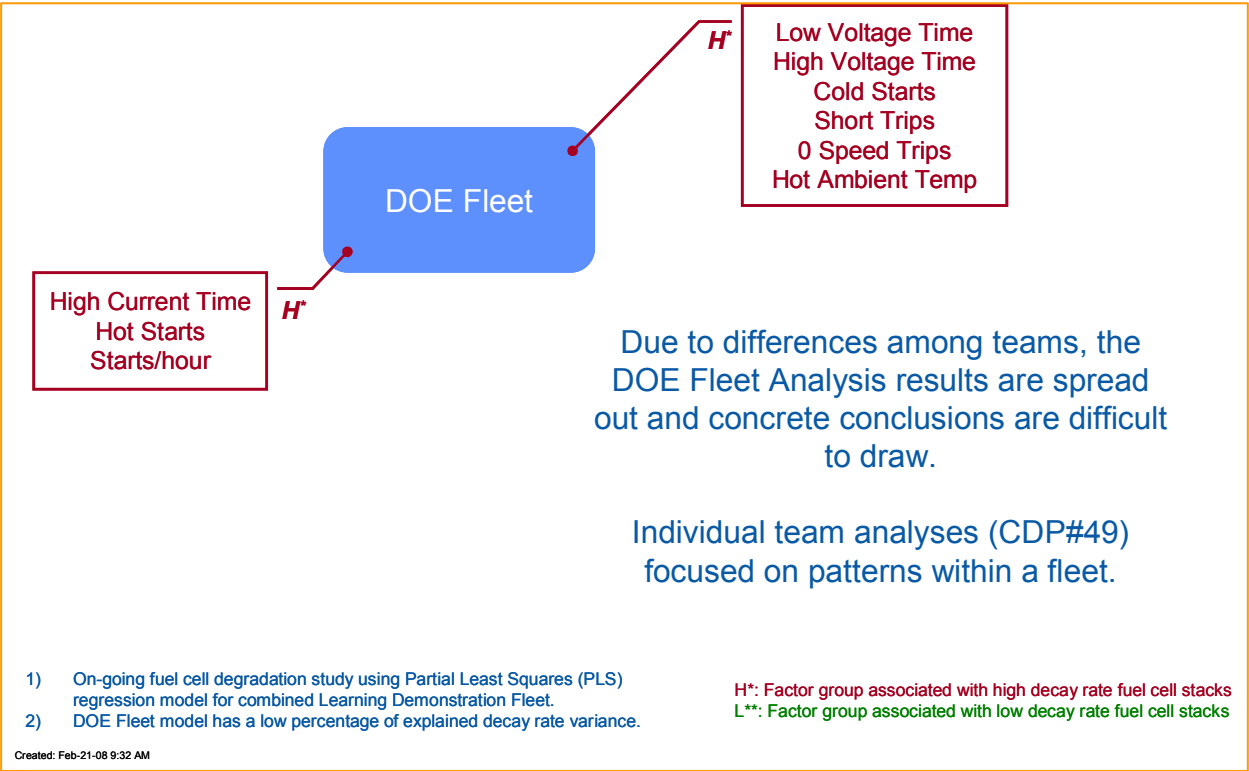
H*

Low Voltage Time
High Voltage Time
Cold Starts
Short Trips
0 Speed Trips
Hot Ambient Temp

DOE Fleet

High Current Time
Hot Starts
Starts/hour

H*

Due to differences among teams, the DOE Fleet Analysis results are spread out and concrete conclusions are difficult to draw.

Individual team analyses (CDP#49) focused on patterns within a fleet.

1) On-going fuel cell degradation study using Partial Least Squares (PLS) regression model for combined Learning Demonstration Fleet.
2) DOE Fleet model has a low percentage of explained decay rate variance.

H*: Factor group associated with high decay rate fuel cell stacks
L**: Factor group associated with low decay rate fuel cell stacks

Created: Feb-21-08 9:32 AM